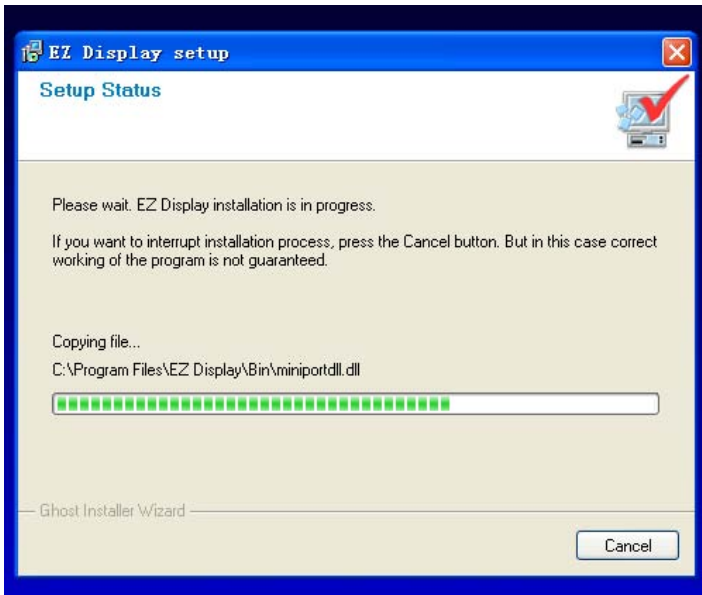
EZ Display setup

Setup Status

Please wait. EZ Display installation is in progress.

If you want to interrupt installation process, press the Cancel button. But in this case correct working of the program is not guaranteed.

Copying file...

C:\Program Files\EZ Display\Bin\miniportdll.dll

Ghost Installer Wizard

Cancel